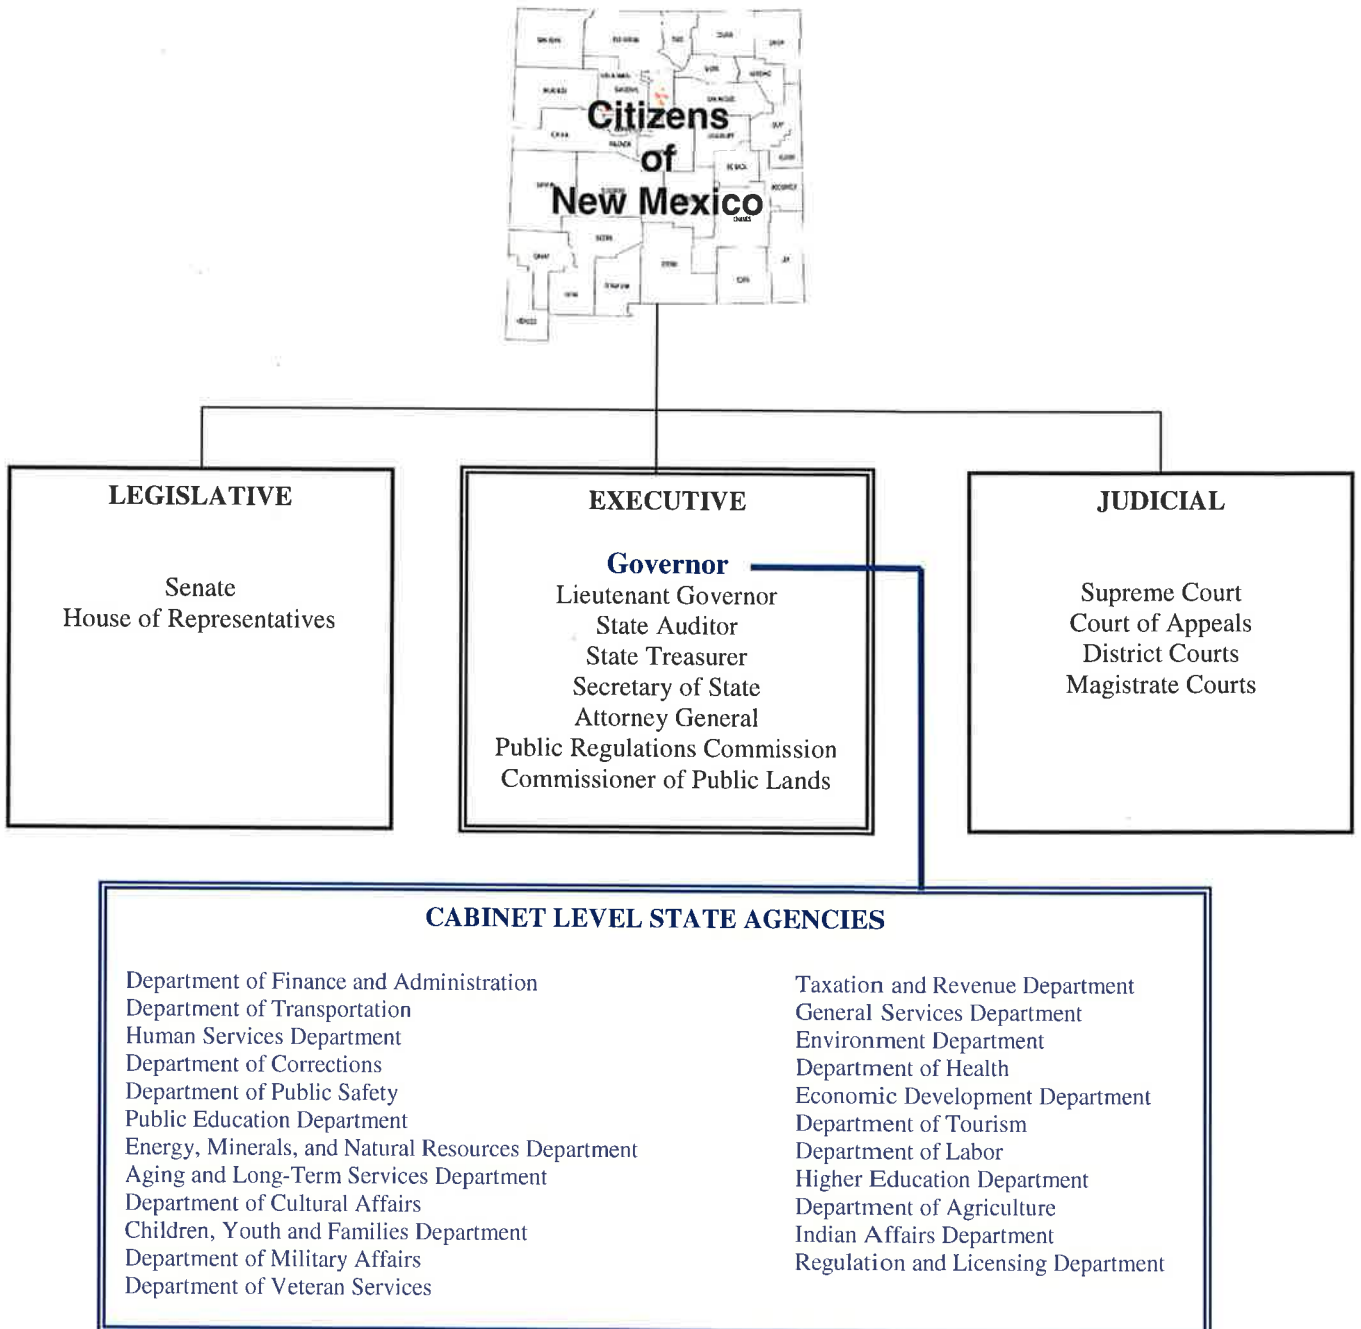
Citizens of New Mexico

LEGISLATIVE

Senate
House of Representatives

EXECUTIVE

Governor
Lieutenant Governor
State Auditor
State Treasurer
Secretary of State
Attorney General
Public Regulations Commission
Commissioner of Public Lands

JUDICIAL

Supreme Court
Court of Appeals
District Courts
Magistrate Courts

CABINET LEVEL STATE AGENCIES

Department of Finance and Administration
Department of Transportation
Human Services Department
Department of Corrections
Department of Public Safety
Public Education Department
Energy, Minerals, and Natural Resources Department
Aging and Long-Term Services Department
Department of Cultural Affairs
Children, Youth and Families Department
Department of Military Affairs
Department of Veteran Services

Taxation and Revenue Department
General Services Department
Environment Department
Department of Health
Economic Development Department
Department of Tourism
Department of Labor
Higher Education Department
Department of Agriculture
Indian Affairs Department
Regulation and Licensing Department